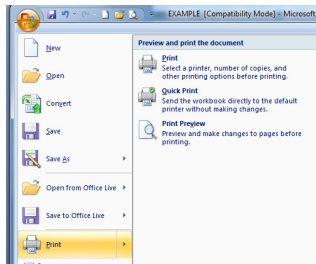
EXAMPLE [Compatibility Mode] - Microsoft

New

Open

Convert

Save

Save As

Open from Office Live

Save to Office Live

Print

Preview and print the document

Print
Select a printer, number of copies, and other printing options before printing.

Quick Print
Send the workbook directly to the default printer without making changes.

Print Preview
Preview and make changes to pages before printing.